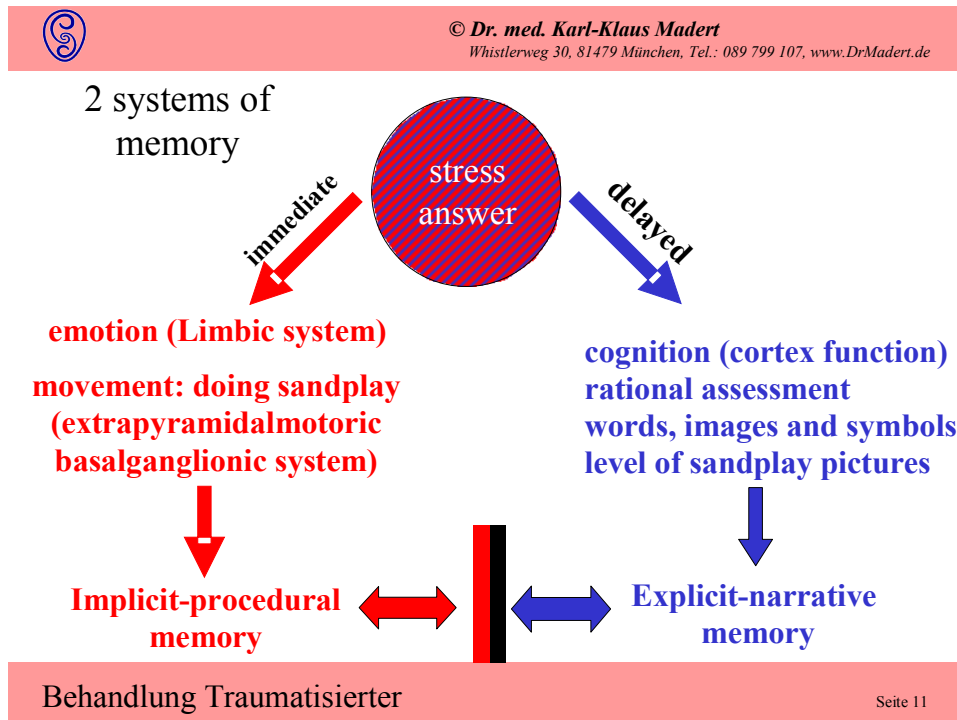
© Dr. med. Karl-Klaus Madert
Whistlerweg 30, 81479 München, Tel.: 089 799 107, www.DrMadert.de

2 systems of memory

stress answer

immediate

delayed

emotion (Limbic system)

movement: doing sandplay (extrapyramidalmotoric basalganglionic system)

cognition (cortex function)
rational assessment
words, images and symbols
level of sandplay pictures

Implicit-procedural memory

Explicit-narrative memory

Behandlung Traumatisierter

Seite 11